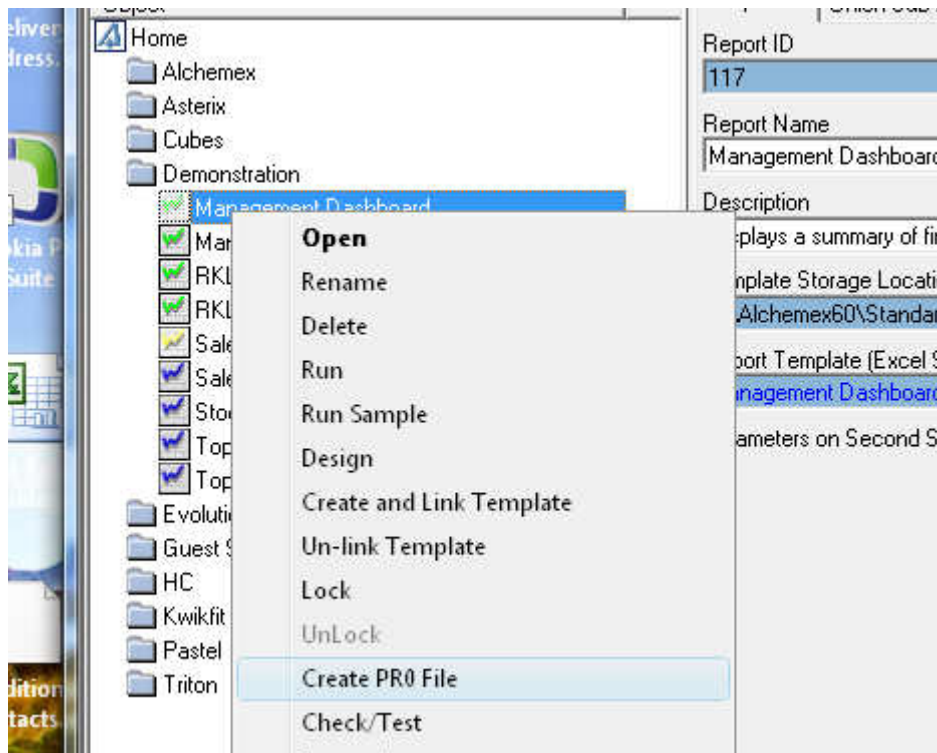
eliver
dress.

kia P
Suite

dition
tacts

Home
Alchemex
Asterix
Cubes
Demonstration
Management Dashboard
Mar
RKL
RKL
Sale
Sale
Sto
Top
Top
Evoluti
Guest S
HC
Kwikfit
Pastel
Triton

Open
Rename
Delete
Run
Run Sample
Design
Create and Link Template
Un-link Template
Lock
UnLock
Create PR0 File
Check/Test

Report ID
117
Report Name
Management Dashboard
Description
splays a summary of fi
mplate Storage Locati
Alchemex60\Standar
port Template (Excel S
nagement Dashboard
ameters on Second S